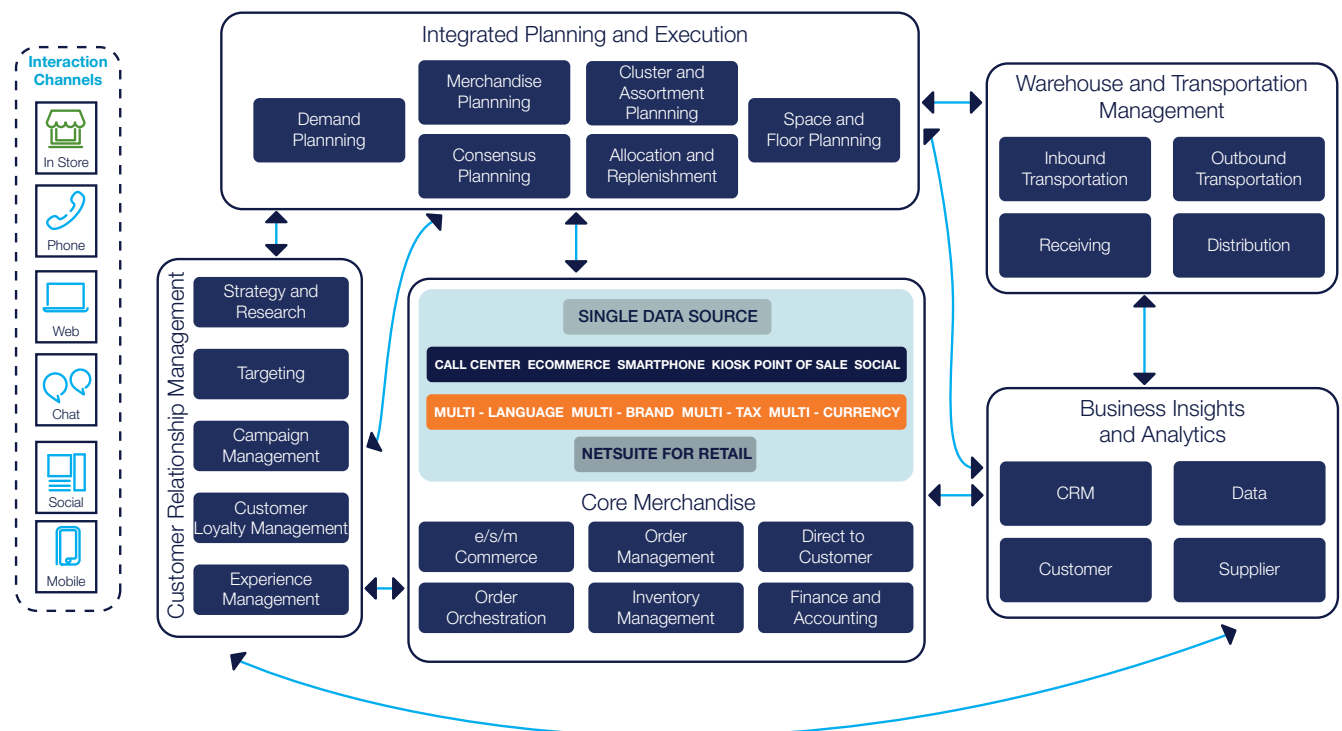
Interaction Channels

In Store

Phone

Web

Chat

Social

Mobile

Integrated Planning and Execution

Demand Plannning

Merchandise Plannning

Consensus Plannning

Cluster and Assortment Plannning

Allocation and Replenishment

Space and Floor Plannning

Warehouse and Transportation Management

Inbound Transportation

Outbound Transportation

Receiving

Distribution

Customer Relationship Management

Strategy and Research

Targeting

Campaign Management

Customer Loyalty Management

Experience Management

SINGLE DATA SOURCE

CALL CENTER ECOMMERCE SMARTPHONE KIOSK POINT OF SALE SOCIAL

MULTI - LANGUAGE MULTI - BRAND MULTI - TAX MULTI - CURRENCY

NETSUITE FOR RETAIL

Core Merchandise

e/s/m Commerce

Order Management

Direct to Customer

Order Orchestration

Inventory Management

Finance and Accounting

Business Insights and Analytics

CRM

Data

Customer

Supplier